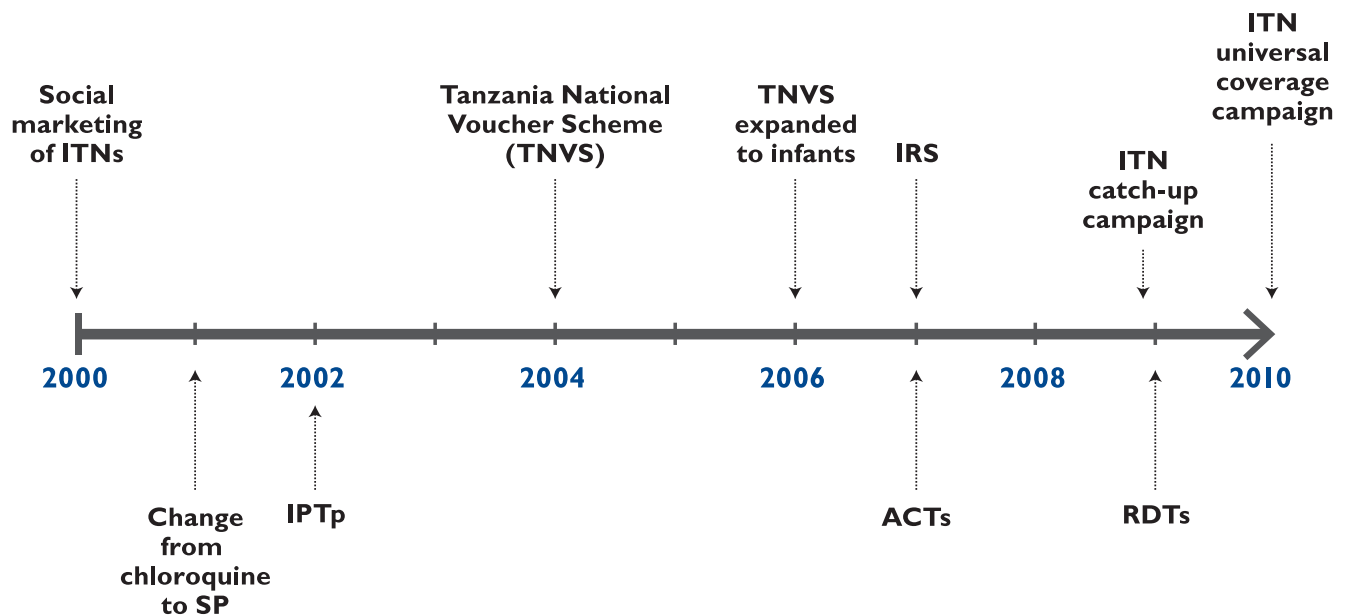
ITN universal coverage campaign

Social marketing of ITNs

Tanzania National Voucher Scheme (TNVS)

TNVS expanded to infants

IRS

ITN catch-up campaign

2000

2002

2004

2006

2008

2010

Change from chloroquine to SP

IPTp

ACTs

RDTs